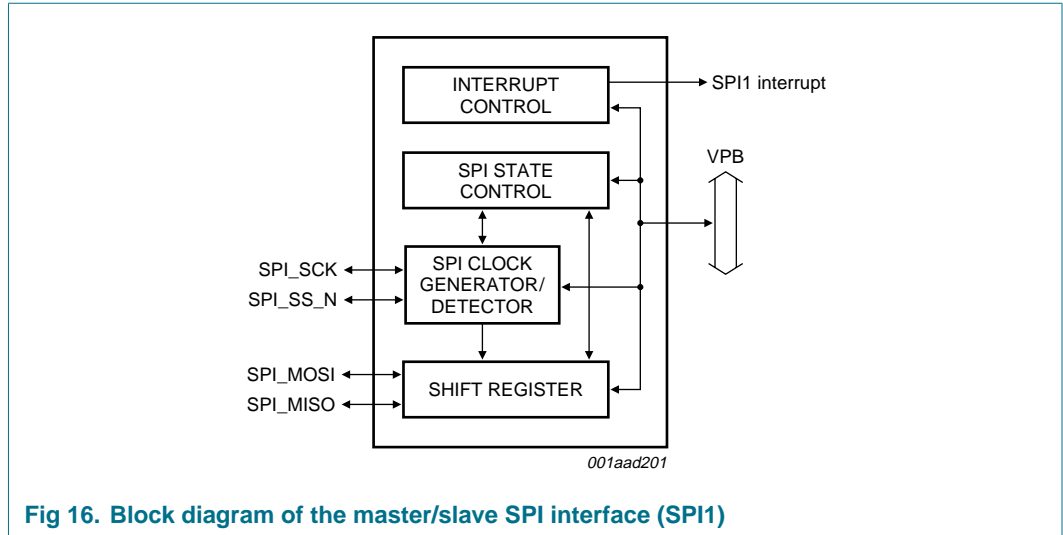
INTERRUPT CONTROL

SPI1 interrupt

SPI STATE CONTROL

VPB

SPI_SCK

SPI_SS_N

SPI CLOCK GENERATOR/ DETECTOR

SPI_MOSI

SPI_MISO

SHIFT REGISTER

001aad201

Fig 16. Block diagram of the master/slave SPI interface (SPI1)